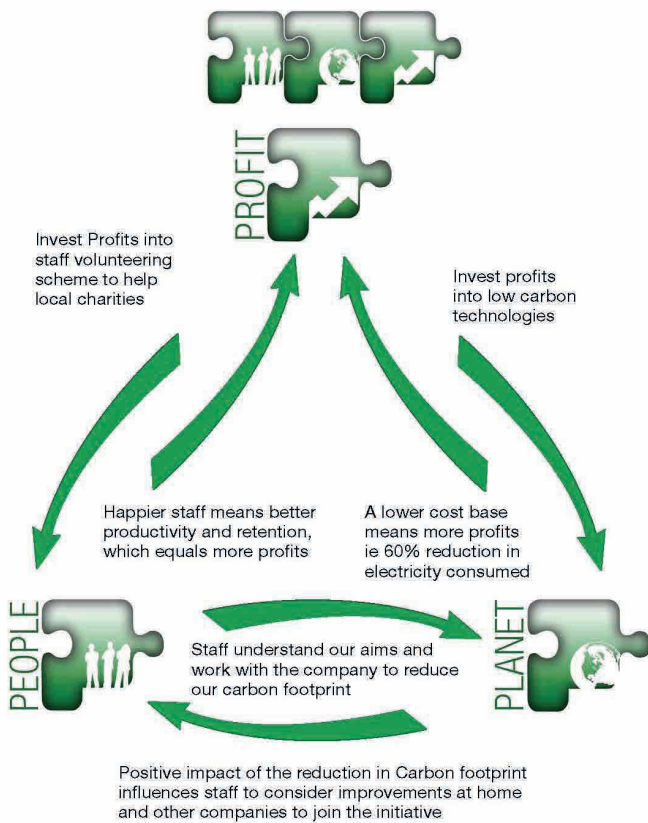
PROFIT

Invest Profits into staff volunteering scheme to help local charities

Invest profits into low carbon technologies

Happier staff means better productivity and retention, which equals more profits

A lower cost base means more profits ie 60% reduction in electricity consumed

PEOPLE

PLANET

Staff understand our aims and work with the company to reduce our carbon footprint

Positive impact of the reduction in Carbon footprint influences staff to consider improvements at home and other companies to join the initiative